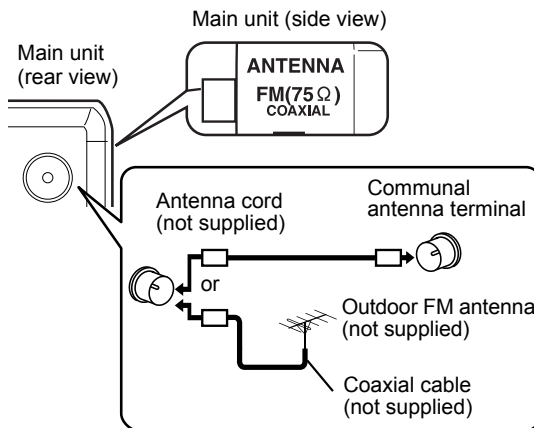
Main unit (side view)

Main unit (rear view)

ANTENNA
FM(75$\Omega$)
COAXIAL

Antenna cord (not supplied)

Communal antenna terminal

or

Outdoor FM antenna (not supplied)

Coaxial cable (not supplied)